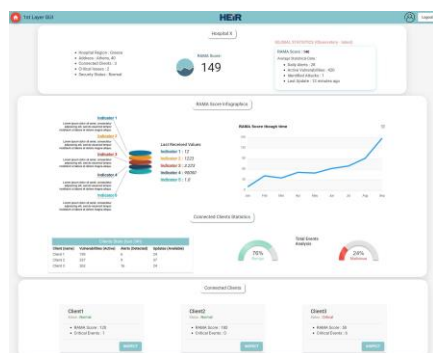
1st Layer SIX

HEIR

Logout

Hospital X

• Hospital Region : Greece
• Address : Athens, 45
• Connected Clients : 3
• Critical Issues : 2
• Security Status : Normal

RAMA Score

149

GLOBAL STATISTICS (Repository - latest)

RAMA Score : 149
Average Statistical Data
• Daily Alerts : 24
• Active Vulnerabilities : 420
• Identified Attacks : 1
• Last Update : 15 minutes ago

RAMA Score Infographics

Indicator 1
Indicator 2
Indicator 3
Indicator 4
Indicator 5

Last Received Values
Indicator 1 : 12
Indicator 2 : 12/23
Indicator 3 : 2.223
Indicator 4 : 99787
Indicator 5 : 1.2

RAMA Score through time

Connected Clients Statistics

| Client (name) | Vulnerabilities (Active) | Alerts (Detected) | Updates (Available) |
|---|---|---|---|
| Client 1 | 199 | 0 | 24 |
| Client 2 | 237 | 0 | 27 |
| Client 3 | 363 | 10 | 24 |

76%

Total Events Analysed

24%

Connected Clients

Client1
Status : Normal
• RAMA Score : 120
• Critical Events : 0
INSPECT

Client2
Status : Normal
• RAMA Score : 140
• Critical Events : 0
INSPECT

Client3
Status : Critical
• RAMA Score : 30
• Critical Events : 3
INSPECT